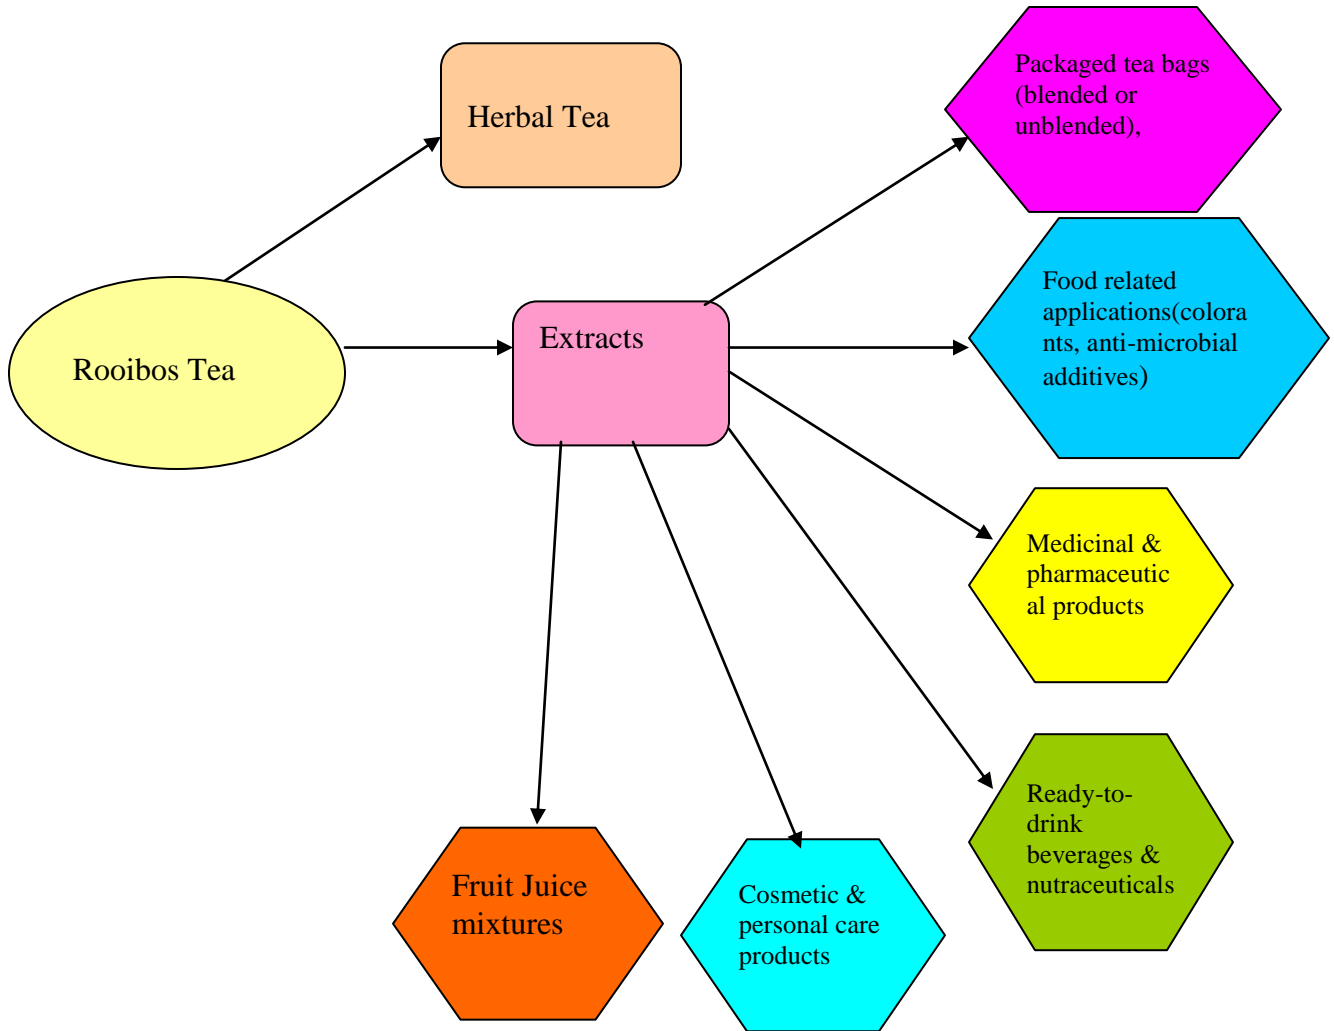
Herbal Tea

Packaged tea bags (blended or unblended),

Rooibos Tea

Extracts

Food related applications(colorants, anti-microbial additives)

Medicinal & pharmaceutical products

Ready-to-drink beverages & nutraceuticals

Fruit Juice mixtures

Cosmetic & personal care products